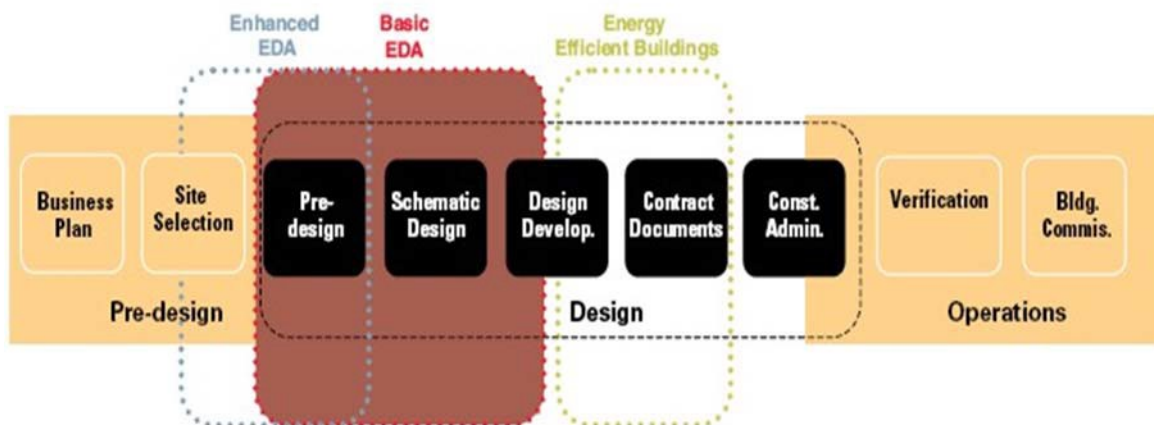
Enhanced EDA

Basic EDA

Energy Efficient Buildings

Business Plan

Site Selection

Pre-design

Schematic Design

Design Develop.

Contract Documents

Const. Admin.

Verification

Bldg. Commis.

Pre-design

Design

Operations